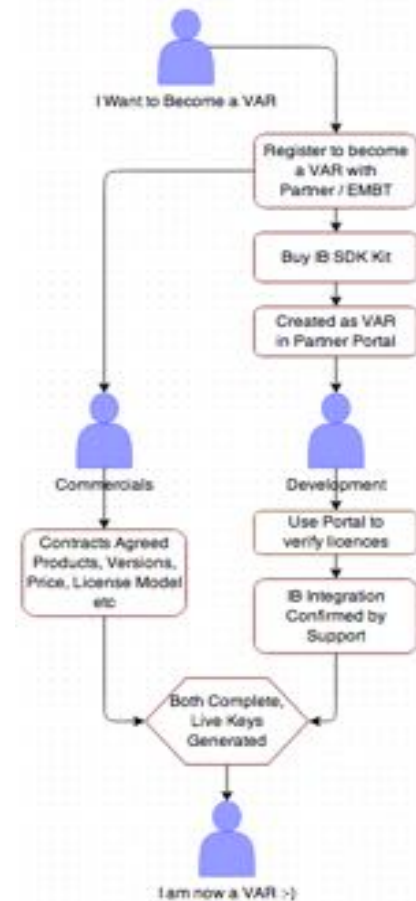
I Want to Become a VAR

Register to become a VAR with Partner / EMBT

Buy IB SDK Kit

Created as VAR in Partner Portal

Commercials

Development

Contracts Agreed Products, Versions, Price, License Model etc

Use Portal to verify licences

IB Integration Confirmed by Support

Both Complete, Live Keys Generated

I am now a VAR :-)